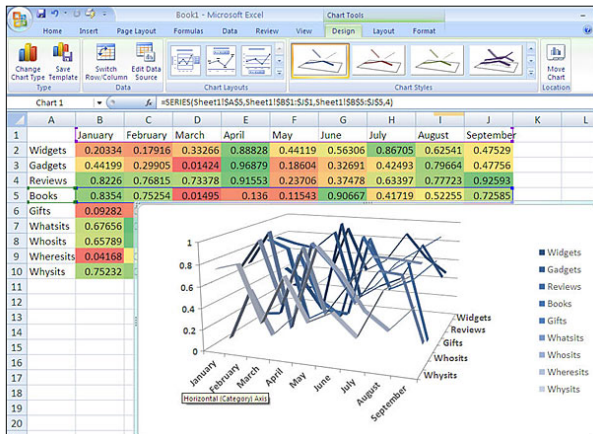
Book1 - Microsoft Excel

Chart Tools

Home Insert Page Layout Formulas Data Review View Design Layout Format

Change Chart Type Save Template Type

Switch Row/Column Select Data Data

Chart Layouts

Chart Styles

Move Chart Location

Chart 1

=SERIES(Sheet1!$A$5,Sheet1!$B$1:$J$1,Sheet1!$B$5:$J$5,4)

| | A | B | C | D | E | F | G | H | I | J | K | L |
|---|---|---|---|---|---|---|---|---|---|---|---|---|
| 1 | | January | February | March | April | May | June | July | August | September | | |
| 2 | Widgets | 0.20334 | 0.17916 | 0.33266 | 0.88828 | 0.44119 | 0.56306 | 0.86705 | 0.62541 | 0.47529 | | |
| 3 | Gadgets | 0.44199 | 0.29905 | 0.01424 | 0.96879 | 0.18604 | 0.32691 | 0.42493 | 0.79664 | 0.47756 | | |
| 4 | Reviews | 0.8226 | 0.76815 | 0.73378 | 0.91553 | 0.23706 | 0.37478 | 0.63397 | 0.77723 | 0.92593 | | |
| 5 | Books | 0.8354 | 0.75254 | 0.01495 | 0.136 | 0.11543 | 0.90667 | 0.41719 | 0.52255 | 0.72585 | | |
| 6 | Gifts | 0.09282 | | | | | | | | | | |
| 7 | Whatsits | 0.67656 | | | | | | | | | | |
| 8 | Whosits | 0.65789 | | | | | | | | | | |
| 9 | Wheresits | 0.04168 | | | | | | | | | | |
| 10 | Whysits | 0.75232 | | | | | | | | | | |
| 11 | | | | | | | | | | | | |
| 12 | | | | | | | | | | | | |
| 13 | | | | | | | | | | | | |
| 14 | | | | | | | | | | | | |
| 15 | | | | | | | | | | | | |
| 16 | | | | | | | | | | | | |
| 17 | | | | | | | | | | | | |
| 18 | | | | | | | | | | | | |
| 19 | | | | | | | | | | | | |
| 20 | | | | | | | | | | | | |
| 21 | | | | | | | | | | | | |
| 22 | | | | | | | | | | | | |

1
0.8
0.6
0.4
0.2
0

January February March April May June July August September

Widgets Reviews Gifts Whosits Whysits

Horizontal (Category) Axis

Widgets
Gadgets
Reviews
Books
Gifts
Whatsits
Whosits
Wheresits
Whysits